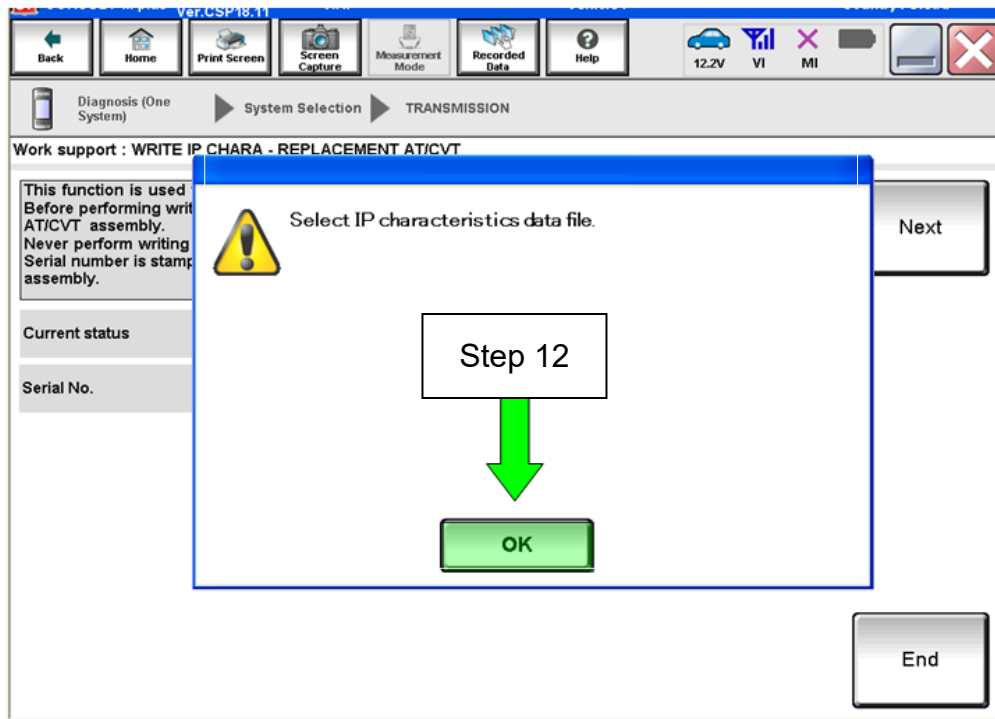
Ver.CSP18.11

Back
Home
Print Screen
Screen Capture
Measurement Mode
Recorded Data
Help
12.2V
VI
MI

Diagnosis (One System)
System Selection
TRANSMISSION

Work support : WRITE IP CHARA - REPLACEMENT AT/CVT

This function is used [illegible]
Before performing writ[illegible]
AT/CVT assembly.
Never perform writing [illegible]
Serial number is stamp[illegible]
assembly.

Current status

Serial No.

Select IP characteristics data file.

Step 12

OK

Next

End